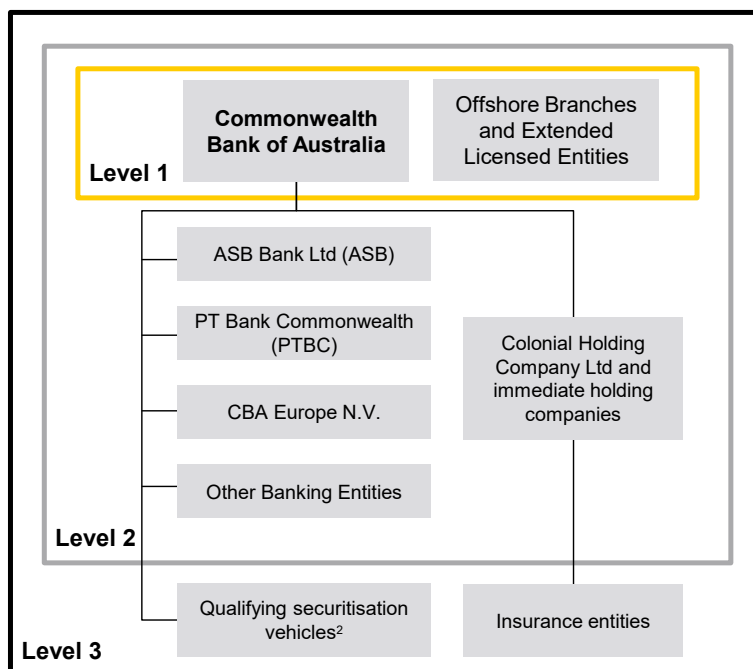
Commonwealth Bank of Australia

Offshore Branches and Extended Licensed Entities

Level 1

ASB Bank Ltd (ASB)

PT Bank Commonwealth (PTBC)

CBA Europe N.V.

Other Banking Entities

Colonial Holding Company Ltd and immediate holding companies

Level 2

Qualifying securitisation vehicles$^{2}$

Insurance entities

Level 3